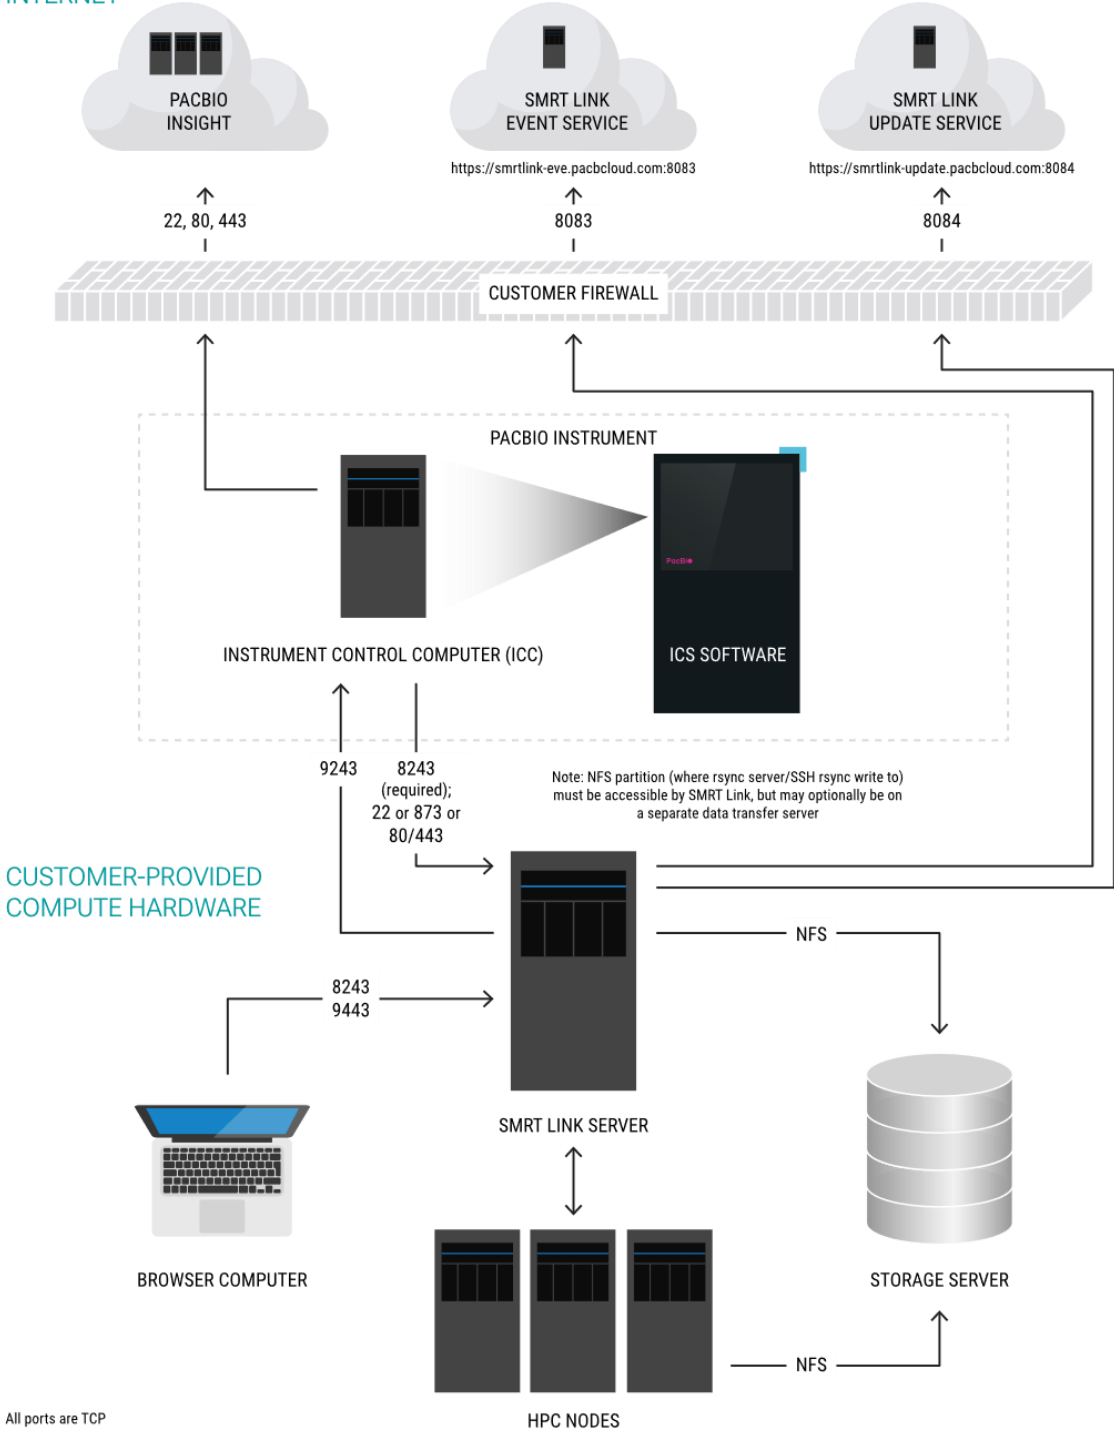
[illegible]

PACBIO INSIGHT

SMRT LINK EVENT SERVICE

SMRT LINK UPDATE SERVICE

https://smrtlink-eve.pacbcloud.com:8083

https://smrtlink-update.pacbcloud.com:8084

22, 80, 443

8083

8084

CUSTOMER FIREWALL

PACBIO INSTRUMENT

PacBio

INSTRUMENT CONTROL COMPUTER (ICC)

ICS SOFTWARE

9243

8243 (required); 22 or 873 or 80/443

Note: NFS partition (where rsync server/SSH rsync write to) must be accessible by SMRT Link, but may optionally be on a separate data transfer server

CUSTOMER-PROVIDED COMPUTE HARDWARE

NFS

8243
9443

SMRT LINK SERVER

BROWSER COMPUTER

STORAGE SERVER

NFS

All ports are TCP

HPC NODES